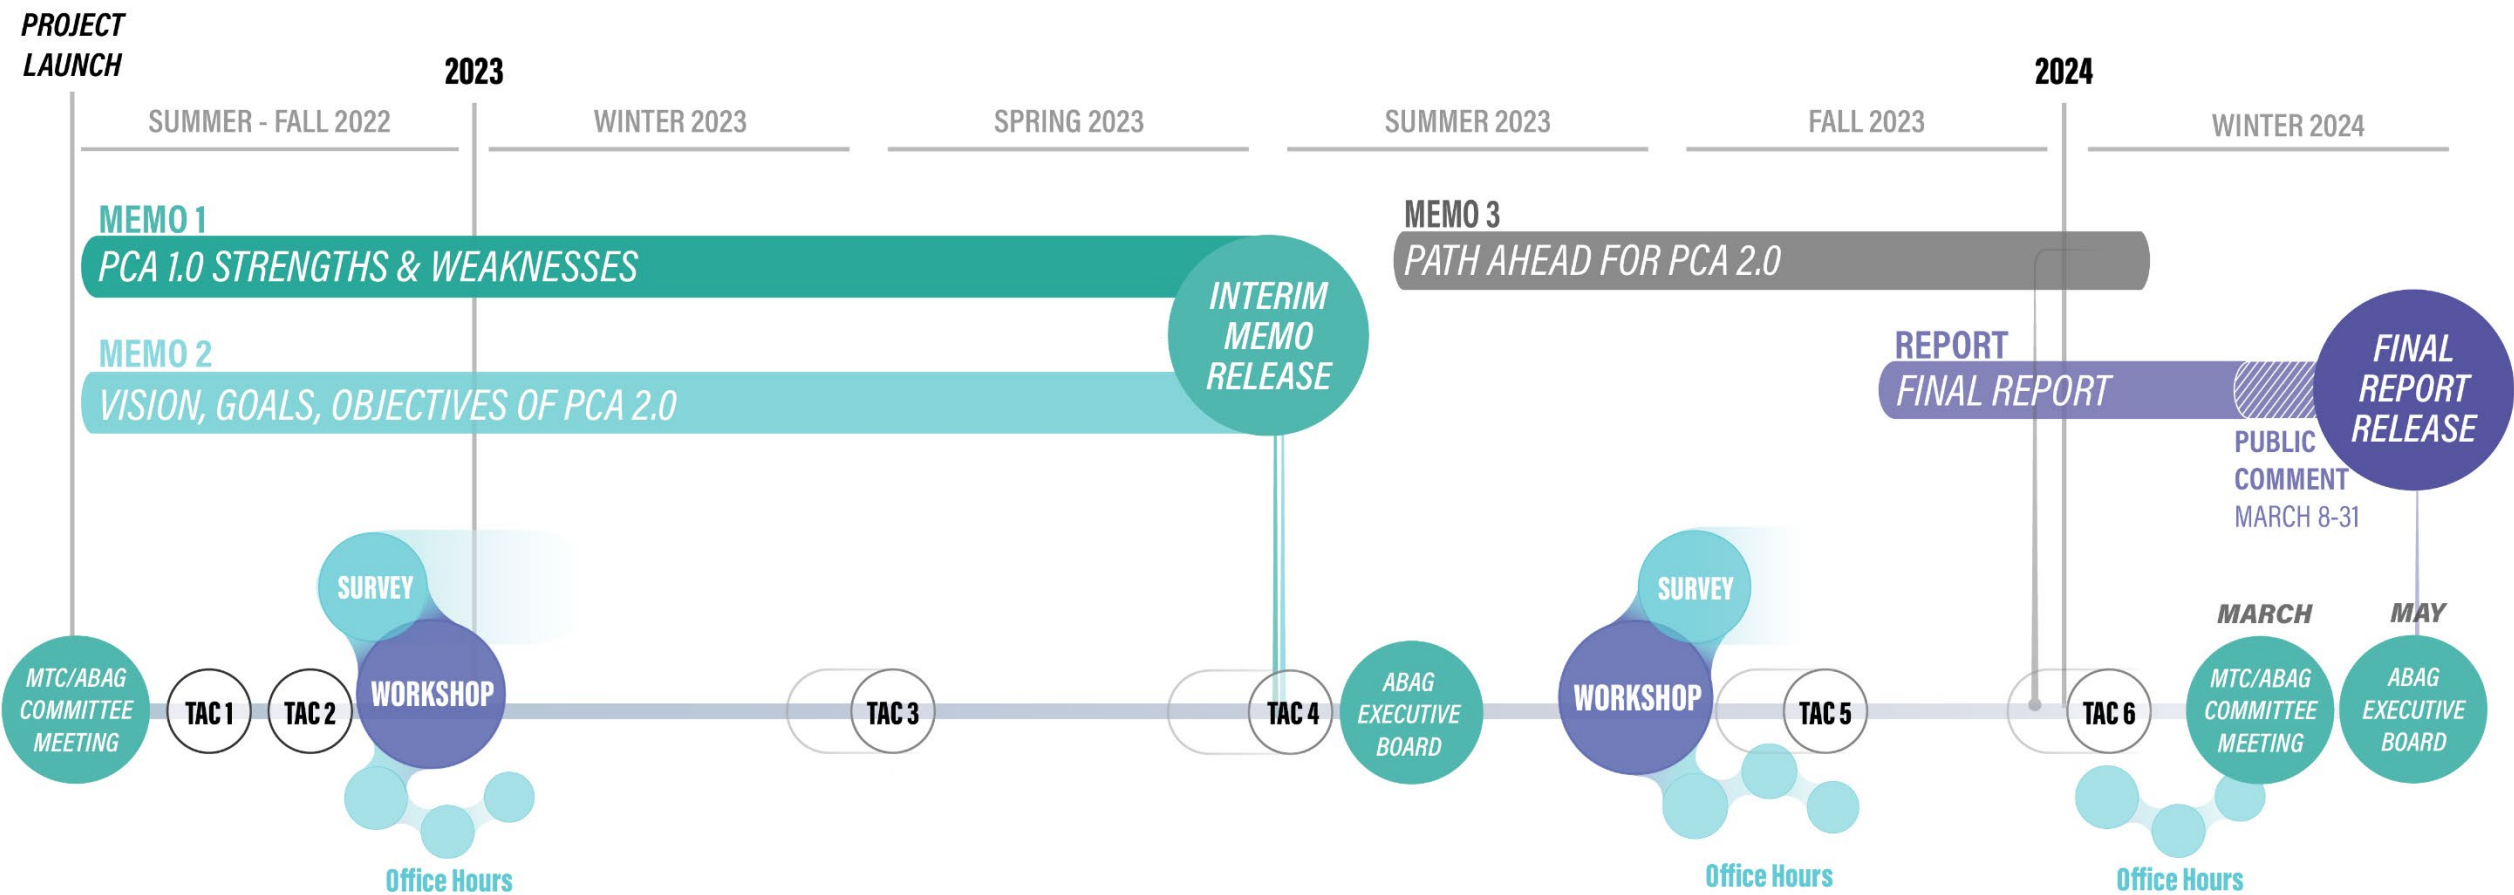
PROJECT LAUNCH

2023

2024

SUMMER - FALL 2022

WINTER 2023

SPRING 2023

SUMMER 2023

FALL 2023

WINTER 2024

MEMO 1
PCA 1.0 STRENGTHS & WEAKNESSES

MEMO 2
VISION, GOALS, OBJECTIVES OF PCA 2.0

INTERIM MEMO RELEASE

MEMO 3
PATH AHEAD FOR PCA 2.0

REPORT
FINAL REPORT

FINAL REPORT RELEASE

PUBLIC COMMENT
MARCH 8-31

SURVEY

SURVEY

MARCH

MAY

MTC/ABAG COMMITTEE MEETING

TAC 1

TAC 2

WORKSHOP

TAC 3

TAC 4

ABAG EXECUTIVE BOARD

WORKSHOP

TAC 5

TAC 6

MTC/ABAG COMMITTEE MEETING

ABAG EXECUTIVE BOARD

Office Hours

Office Hours

Office Hours